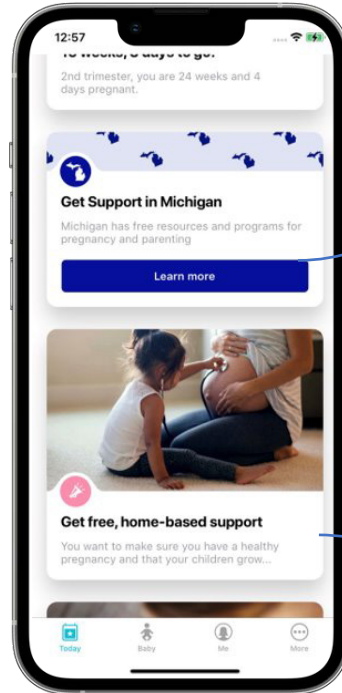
12:57

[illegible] weeks, 3 days to go!

2nd trimester, you are 24 weeks and 4 days pregnant.

Get Support in Michigan

Michigan has free resources and programs for pregnancy and parenting

Learn more

Get free, home-based support

You want to make sure you have a healthy pregnancy and that your children grow...

Today
Baby
Me
More